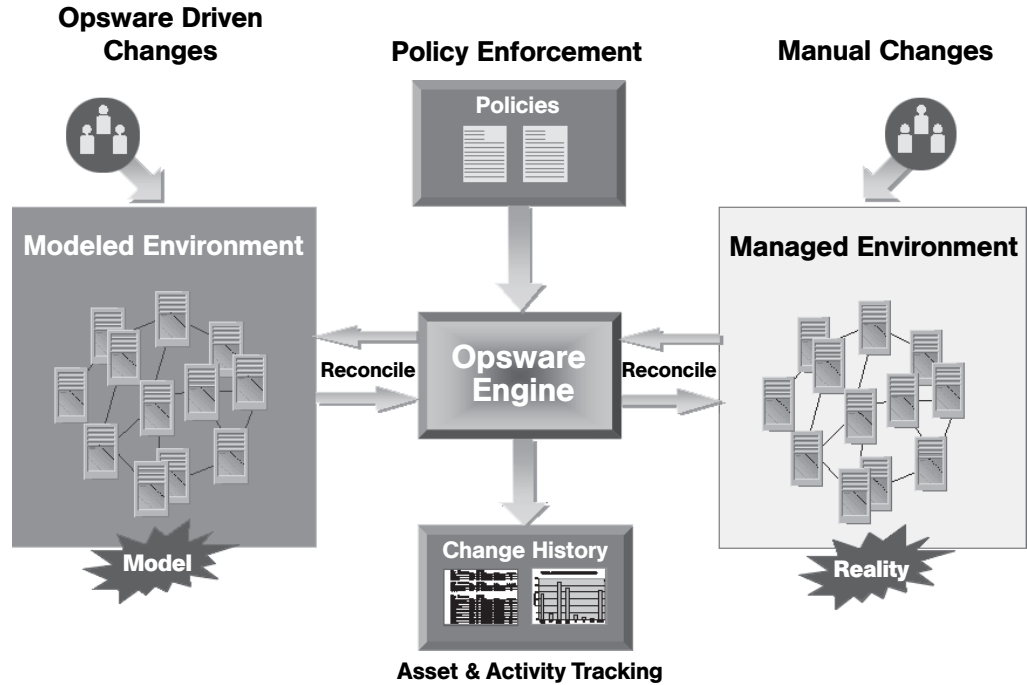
Opsware Driven Changes

Policy Enforcement

Manual Changes

Policies

Modeled Environment

Managed Environment

Reconcile

Opsware Engine

Reconcile

Model

Change History

Reality

Asset & Activity Tracking